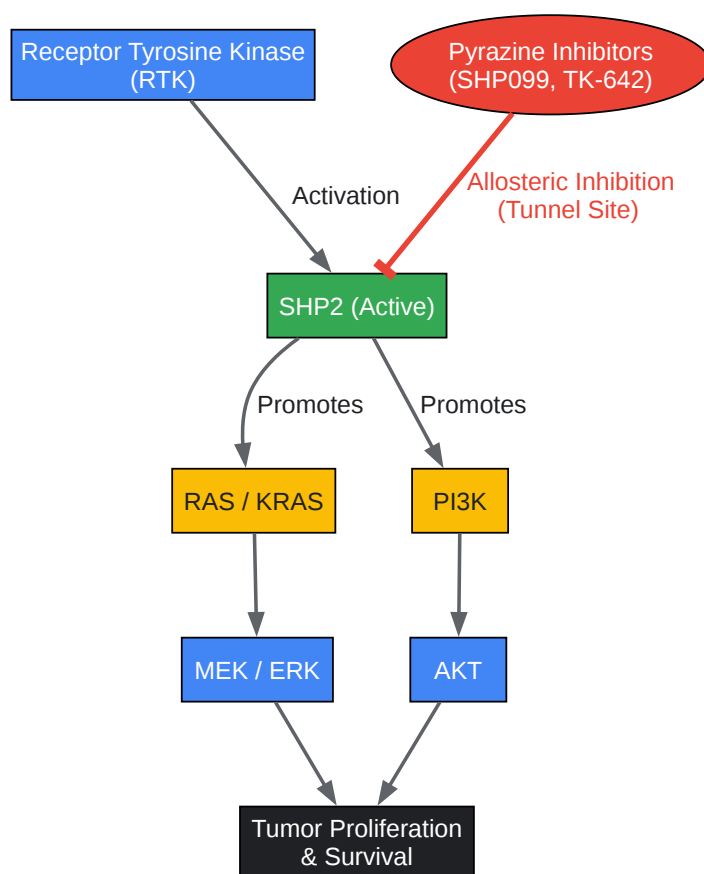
Receptor Tyrosine Kinase (RTK)

Pyrazine Inhibitors (SHP099, TK-642)

Activation

Allosteric Inhibition (Tunnel Site)

SHP2 (Active)

Promotes

Promotes

RAS / KRAS

PI3K

MEK / ERK

AKT

Tumor Proliferation & Survival